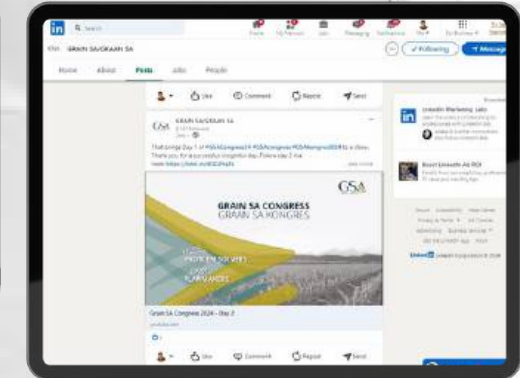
in Search

Home My Network Jobs Messaging Notifications Me For Business

GRAIN SA/GRAAN SA

Following Message

Home About Posts Jobs People

Like Comment Repost Send

GRAIN SA/GRAAN SA

That brings Day 1 of #GSACongress24 #GSAkongres #GSAkongres2024 to a close. Thank you for a successful congress day. Follow day 2 via

see more

GSA

GRAIN SA CONGRESS
GRAAN SA KONGRES

PROBLEM SOLVERS
PLANNANDES

Grain SA Congress 2024 – Day 2

Like Comment Repost Send

LinkedIn Marketing Labs

Boost LinkedIn Ad ROI

About Accessibility Help Center Privacy & Terms Ad Choices Advertising Business Services Get the LinkedIn app More

LinkedIn LinkedIn Corporation © 2024